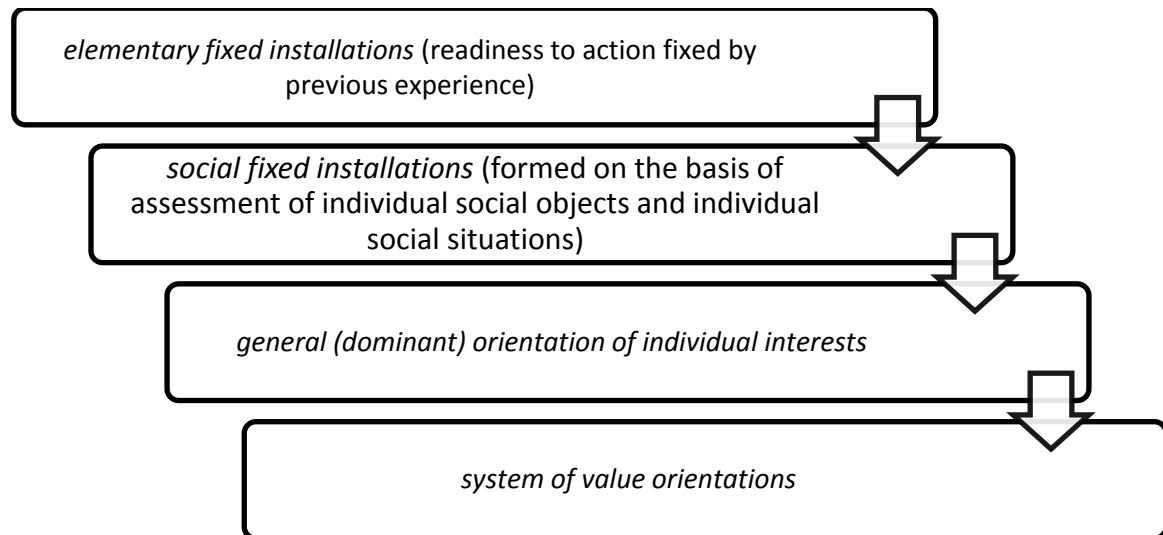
elementary fixed installations (readiness to action fixed by previous experience)

social fixed installations (formed on the basis of assessment of individual social objects and individual social situations)

general (dominant) orientation of individual interests

system of value orientations